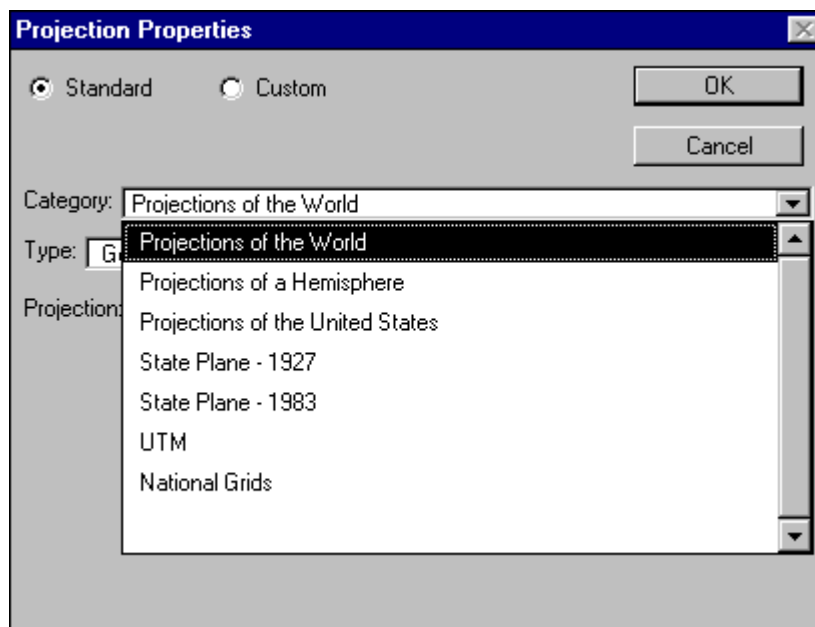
Projection Properties

Standard Custom

OK

Cancel

Category: Projections of the World

Type: G

Projection:

Projections of the World
Projections of a Hemisphere
Projections of the United States
State Plane - 1927
State Plane - 1983
UTM
National Grids